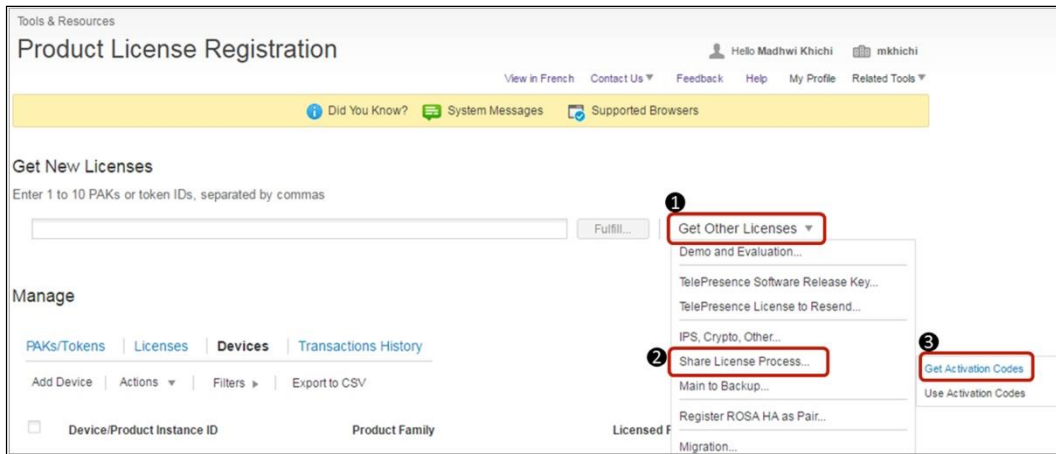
Tools & Resources

Product License Registration

Hello Madhwi Khichi mkhichi

View in French Contact Us ▼ Feedback Help My Profile Related Tools ▼

Did You Know? System Messages Supported Browsers

Get New Licenses

Enter 1 to 10 PAKs or token IDs, separated by commas

Fulfill...

1 Get Other Licenses ▼

Demo and Evaluation...

TelePresence Software Release Key...

TelePresence License to Resend...

IPS, Crypto, Other...

2 Share License Process...

Main to Backup...

Register ROSA HA as Pair...

Migration...

3 Get Activation Codes

Use Activation Codes

Manage

PAKs/Tokens Licenses Devices Transactions History

Add Device Actions ▼ Filters ▶ Export to CSV

Device/Product Instance ID Product Family Licensed F